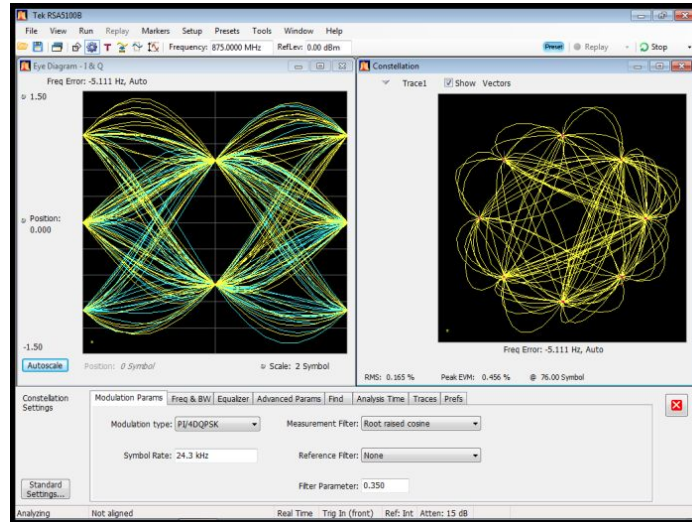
Tek RSA5100B

File View Run Replay Markers Setup Presets Tools Window Help

Frequency: 875.0000 MHz RefLev: 0.00 dBm

Preset Replay Stop

Eye Diagram - I & Q

Freq Error: -5.111 Hz, Auto

1.50

Position: 0.000

-1.50

Autoscale Position: 0 Symbol Scale: 2 Symbol

Constellation

Trace1 Show Vectors

Freq Error: -5.111 Hz, Auto

RMS: 0.165 % Peak EVM: 0.456 % @ 76.00 Symbol

Constellation Settings

Modulation Params | Freq & BW | Equalizer | Advanced Params | Find | Analysis Time | Traces | Prefs

Modulation type: PI/4DQPSK

Measurement Filter: Root raised cosine

Symbol Rate: 24.3 kHz

Reference Filter: None

Filter Parameter: 0.350

Standard Settings...

Analyzing Not aligned Real Time Trig In (front) Ref: Int Atten: 15 dB